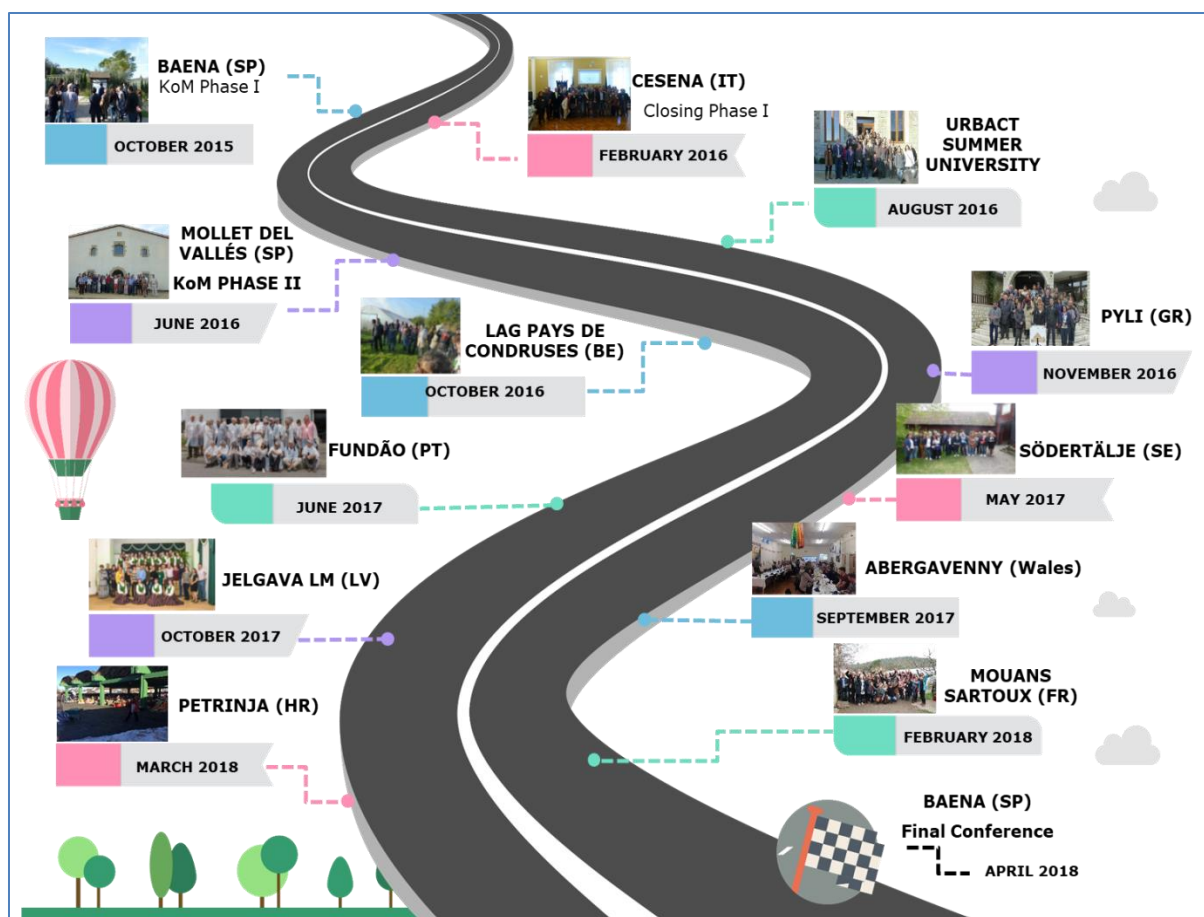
BAENA (SP)
KoM Phase I

OCTOBER 2015

CESENA (IT)
Closing Phase I

FEBRUARY 2016

URBACT SUMMER UNIVERSITY

AUGUST 2016

MOLLET DEL VALLÉS (SP)
KoM PHASE II

JUNE 2016

LAG PAYS DE CONDRUSES (BE)

OCTOBER 2016

PYLI (GR)

NOVEMBER 2016

FUNDÃO (PT)

JUNE 2017

SÖDERTÄLJE (SE)

MAY 2017

JELGAVA LM (LV)

OCTOBER 2017

ABERGAVENNY (Wales)

SEPTEMBER 2017

MOUANS SARTOUX (FR)

FEBRUARY 2018

PETRINJA (HR)

MARCH 2018

BAENA (SP)
Final Conference

APRIL 2018